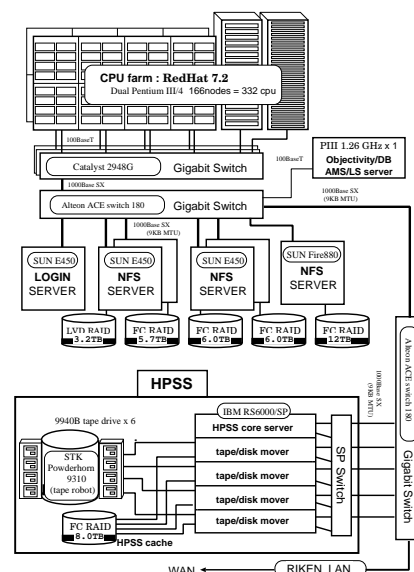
CPU farm : RedHat 7.2
Dual Pentium III/4 166nodes = 332 cpu

100BaseT

Catalyst 2948G Gigabit Switch

100BaseT

PIII 1.26 GHz x 1
Objectivity/DB
AMS/LS server

1000Base SX

Alteon ACE switch 180 Gigabit Switch

1000Base SX (9KB MTU)

1000Base SX (9KB MTU)

SUN E450
LOGIN
SERVER

SUN E450
NFS
SERVER

SUN E450
NFS
SERVER

SUN Fire880
NFS
SERVER

LVD RAID 3.2TB

FC RAID 5.7TB

FC RAID 6.0TB

FC RAID 6.0TB

FC RAID 12TB

Alteon ACE switch 180

1000Base SX (9KB MTU)

Gigabit Switch

HPSS

9940B tape drive x 6

STK Powderhorn 9310 (tape robot)

IBM RS6000/SP

HPSS core server

tape/disk mover

tape/disk mover

tape/disk mover

tape/disk mover

tape/disk mover

SP Switch

FC RAID 8.0TB

HPSS cache

WAN

RIKEN LAN